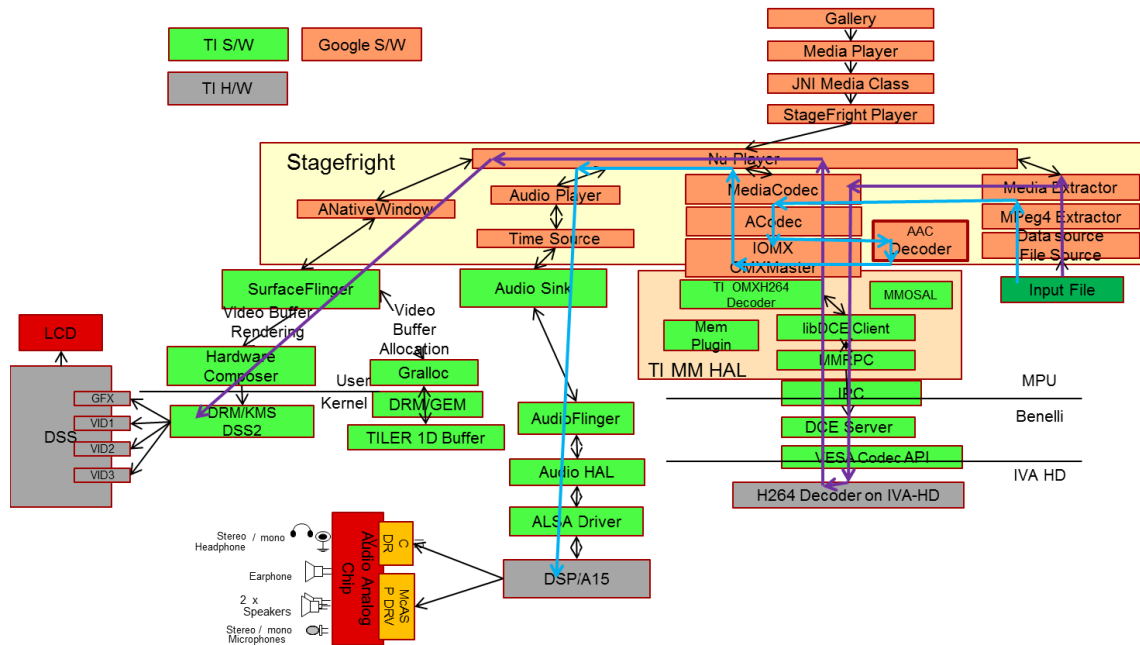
TI S/W

Google S/W

TI H/W

Gallery

Media Player

JNI Media Class

StageFright Player

Stagefright

Nu Player

ANativeWindow

Audio Player

Time Source

MediaCodec

ACodec

IOMX

OMXMaster

AAC Decoder

Media Extractor

MPeg4 Extractor

Data source

File Source

Input File

SurfaceFlinger

Video Buffer Rendering

Video Buffer Allocation

Audio Sink

TI OMXH264 Decoder

MMOSAL

Mem Plugin

libDCE Client

MMRPC

TI MM HAL

LCD

Hardware Composer

User

Kernel

Gralloc

DRM/GEM

TILER 1D Buffer

DSS

GFX

VID1

VID2

VID3

DRM/KMS DSS2

AudioFlinger

Audio HAL

ALSA Driver

IPC

MPU

DCE Server

Benelli

VESA Codec API

IVA HD

H264 Decoder on IVA-HD

Stereo / mono Headphone

Earphone

2 x Speakers

Stereo / mono Microphones

Audio Analog Chip

C DR

McAS P DRV

DSP/A15